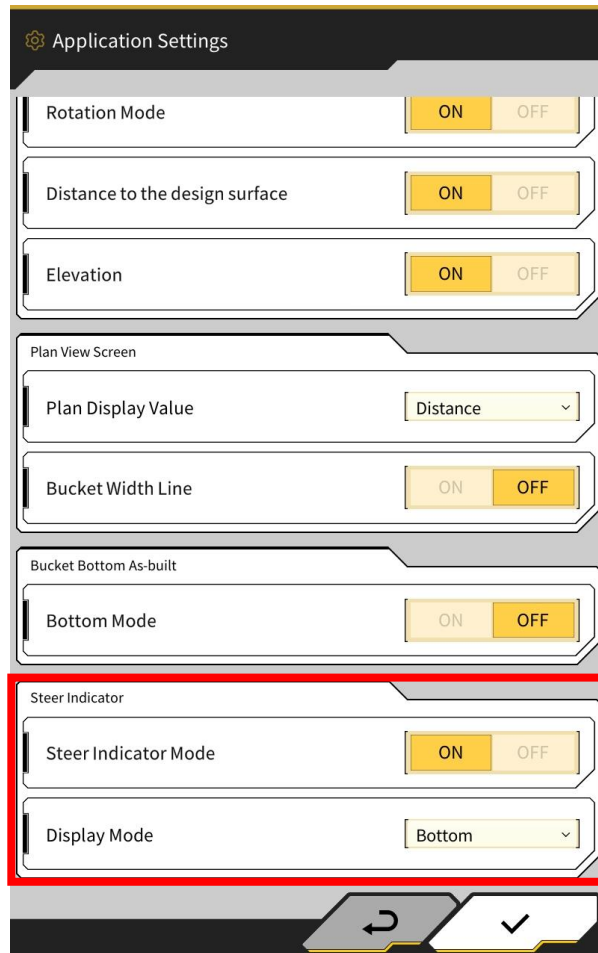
Application Settings

Rotation Mode ON OFF

Distance to the design surface ON OFF

Elevation ON OFF

Plan View Screen

Plan Display Value Distance

Bucket Width Line ON OFF

Bucket Bottom As-built

Bottom Mode ON OFF

Steer Indicator

Steer Indicator Mode ON OFF

Display Mode Bottom